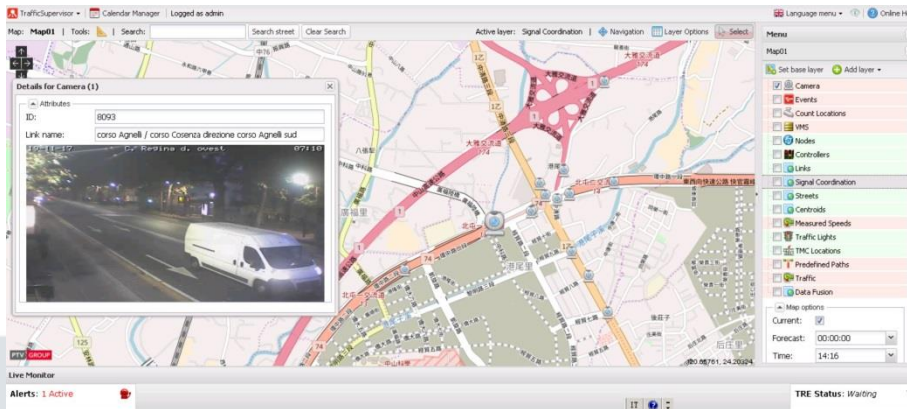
TrafficSupervisor | Calendar Manager | Logged as admin

Language menu | Online H

Map: Map01 | Tools: | Search: Search street Clear Search

Active layer: Signal Coordination | Navigation Layer Options Select

Details for Camera (1)

Attributes

ID: 8093

Link name: corso Agnelli / corso Cosenza direzione corso Agnelli sud

C. Regina d. ovest 07:10

Menu

Map01

Set base layer Add layer

Camera

Events

Count Locations

VMS

Nodes

Controllers

Links

Signal Coordination

Streets

Centroids

Measured Speeds

Traffic Lights

TMC Locations

Predefined Paths

Traffic

Data Fusion

Map options

Current:

Forecast: 00:00:00

Time: 14:16

大灣交流道

港尾里

120.66761, 24.20324

PTV GROUP

Live Monitor

Alerts: 1 Active

TRE Status: Waiting